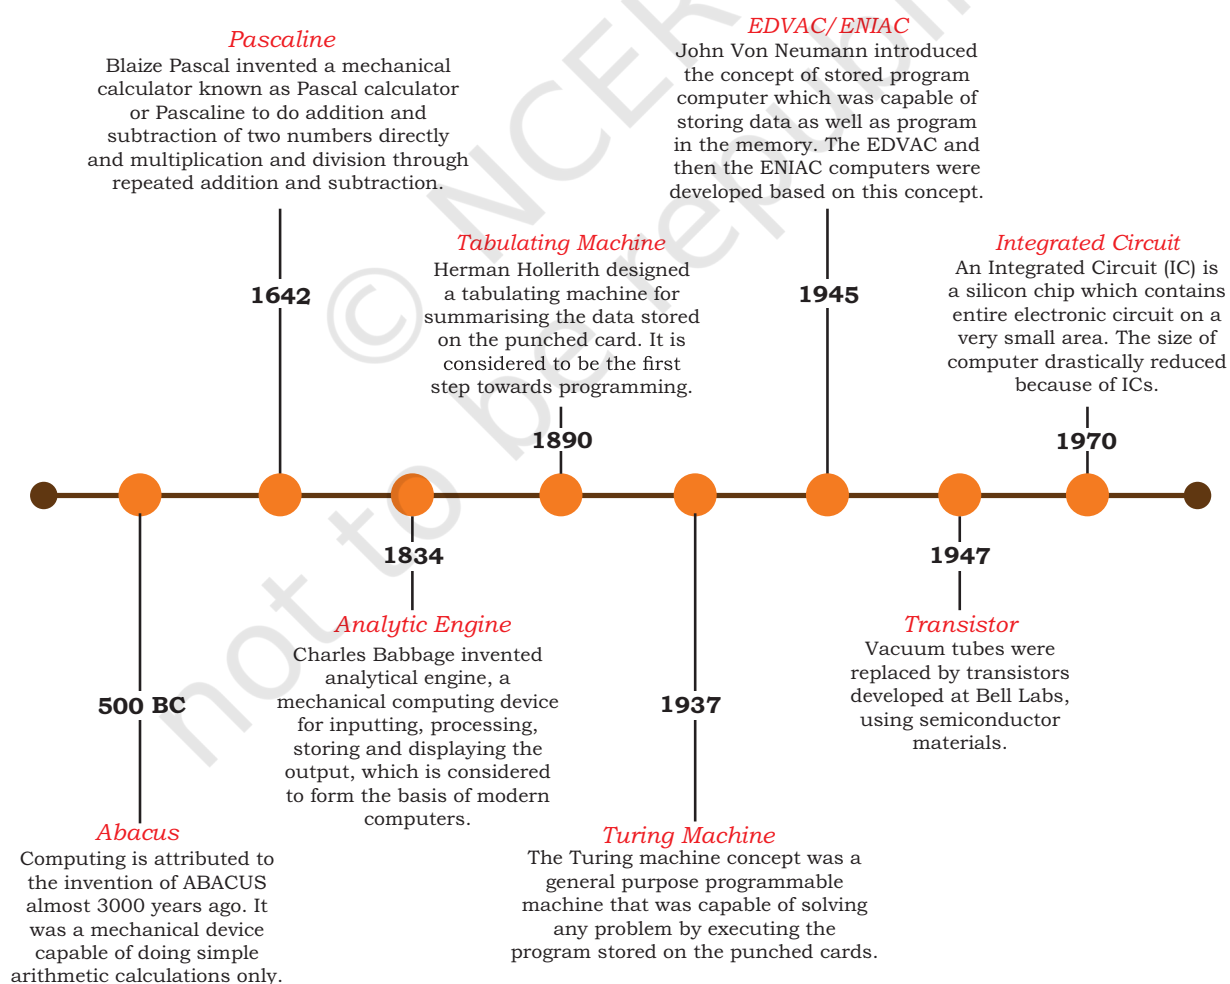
Pascaline
Blaize Pascal invented a mechanical calculator known as Pascal calculator or Pascaline to do addition and subtraction of two numbers directly and multiplication and division through repeated addition and subtraction.

1642

EDVAC/ENIAC
John Von Neumann introduced the concept of stored program computer which was capable of storing data as well as program in the memory. The EDVAC and then the ENIAC computers were developed based on this concept.

1945

Tabulating Machine
Herman Hollerith designed a tabulating machine for summarising the data stored on the punched card. It is considered to be the first step towards programming.

1890

Integrated Circuit
An Integrated Circuit (IC) is a silicon chip which contains entire electronic circuit on a very small area. The size of computer drastically reduced because of ICs.

1970

500 BC

Abacus
Computing is attributed to the invention of ABACUS almost 3000 years ago. It was a mechanical device capable of doing simple arithmetic calculations only.

1834

Analytic Engine
Charles Babbage invented analytical engine, a mechanical computing device for inputting, processing, storing and displaying the output, which is considered to form the basis of modern computers.

1937

Turing Machine
The Turing machine concept was a general purpose programmable machine that was capable of solving any problem by executing the program stored on the punched cards.

1947

Transistor
Vacuum tubes were replaced by transistors developed at Bell Labs, using semiconductor materials.

© NCERT not to be republished